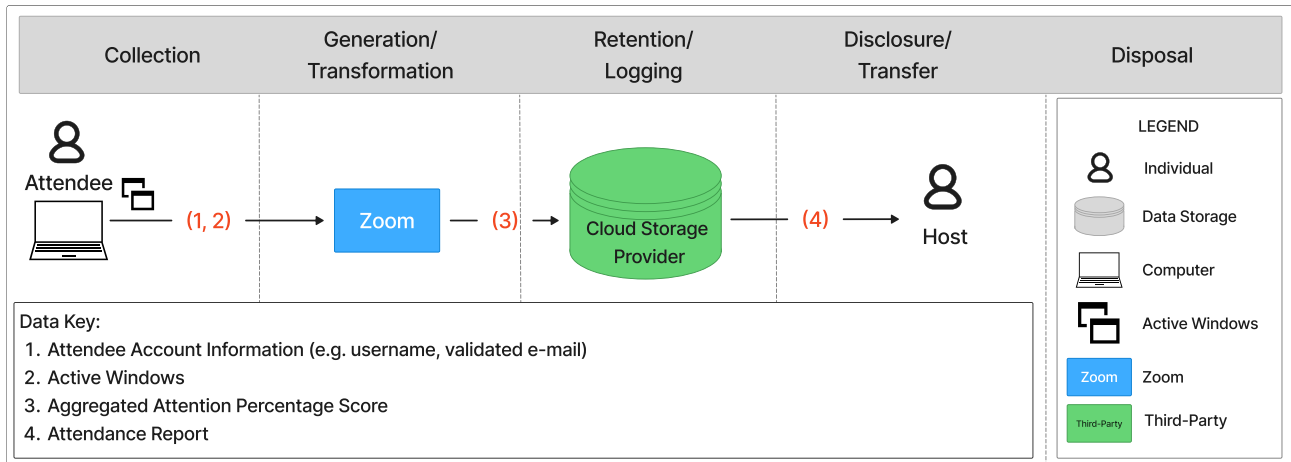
Collection

Generation/ Transformation

Retention/ Logging

Disclosure/ Transfer

Disposal

Attendee

(1, 2)

Zoom

(3)

Cloud Storage Provider

(4)

Host

Data Key:
1. Attendee Account Information (e.g. username, validated e-mail)
2. Active Windows
3. Aggregated Attention Percentage Score
4. Attendance Report

LEGEND

Individual

Data Storage

Computer

Active Windows

Zoom

Zoom

Third-Party

Third-Party